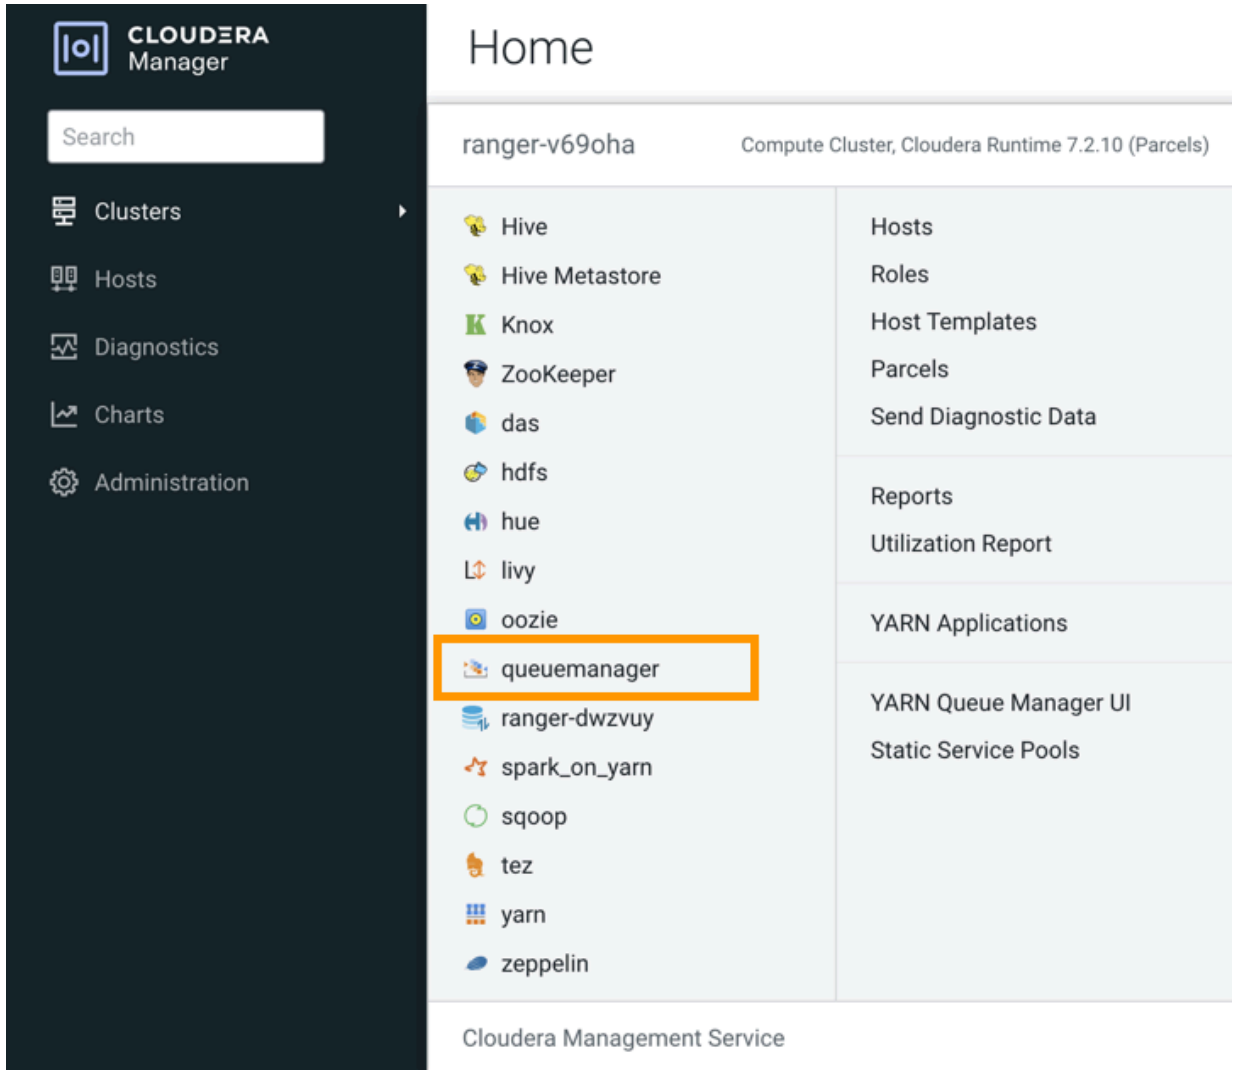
CLOUDERA
Manager

Search

Clusters
Hosts
Diagnostics
Charts
Administration

Home

ranger-v69oha
Compute Cluster, Cloudera Runtime 7.2.10 (Parcels)

Hive
Hive Metastore
Knox
ZooKeeper
das
hdfs
hue
livy
oozie
queuemanager
ranger-dwzvuy
spark_on_yarn
sqoop
tez
yarn
zeppelin

Hosts
Roles
Host Templates
Parcels
Send Diagnostic Data

Reports
Utilization Report

YARN Applications

YARN Queue Manager UI
Static Service Pools

Cloudera Management Service